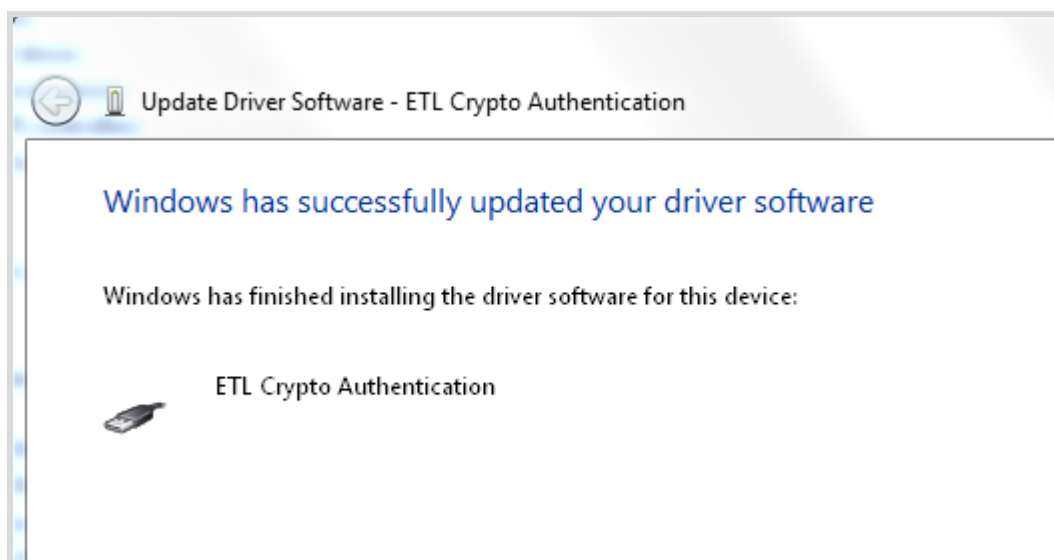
Update Driver Software - ETL Crypto Authentication

Windows has successfully updated your driver software

Windows has finished installing the driver software for this device:

ETL Crypto Authentication